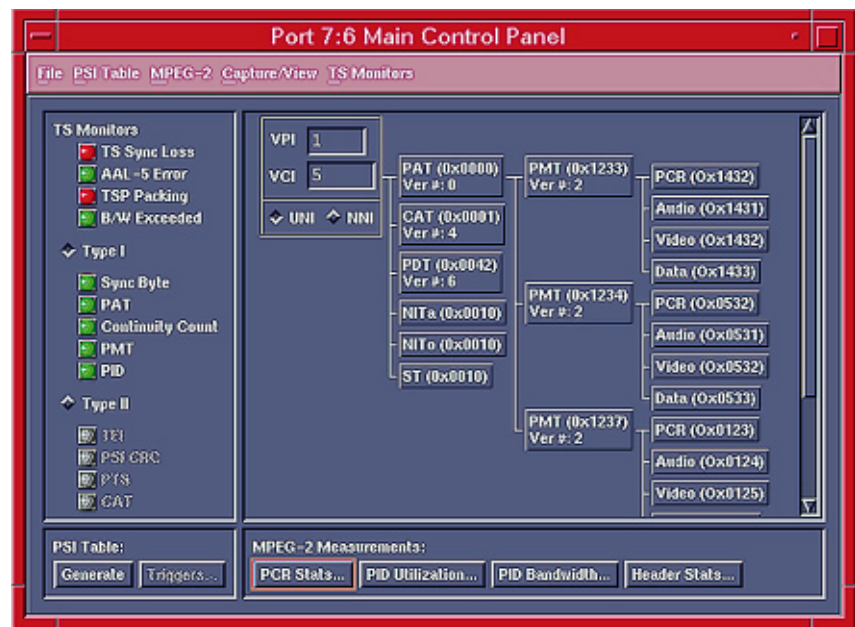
Port 7:6 Main Control Panel

File PSI Table MPEG-2 Capture/View TS Monitors

TS Monitors
TS Sync Loss
AAL-5 Error
TSP Packing
B/W Exceeded

Type I
Sync Byte
PAT
Continuity Count
PMT
PID

Type II
TEI
PSI CRC
PTS
CAT

VPI 1
VCI 5
UNI NNI

PAT (0x0000) Ver #: 0
CAT (0x0001) Ver #: 4
PDT (0x0042) Ver #: 6
NITa (0x0010)
NITo (0x0010)
ST (0x0010)

PMT (0x1233) Ver #: 2
PCR (Ox1432)
Audio (Ox1431)
Video (Ox1432)
Data (Ox1433)

PMT (0x1234) Ver #: 2
PCR (Ox0532)
Audio (Ox0531)
Video (Ox0532)
Data (Ox0533)

PMT (0x1237) Ver #: 2
PCR (Ox0123)
Audio (Ox0124)
Video (Ox0125)

PSI Table:
Generate Triggers...

MPEG-2 Measurements:
PCR Stats... PID Utilization... PID Bandwidth... Header Stats...